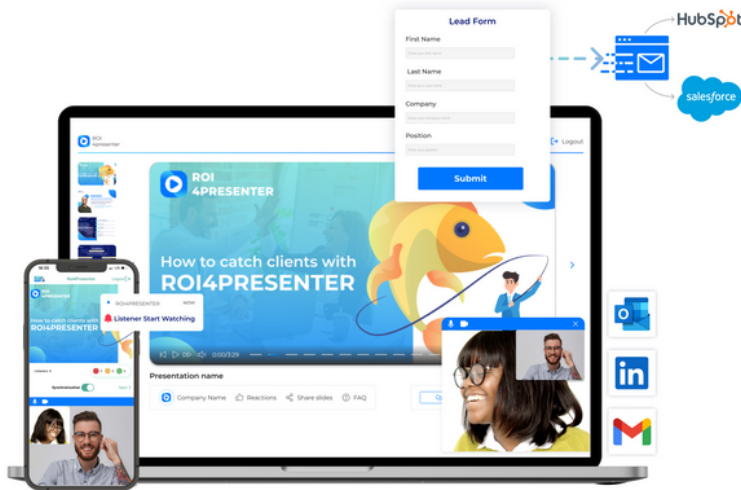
Lead Form

First Name

Last Name

Company

Position

Submit

HubSpot

salesforce

ROI 4presenter

Logout

ROI 4PRESENTER

How to catch clients with

ROI4PRESENTER

0:00/3:29

Presentation name

Company Name

Reactions

Share slides

FAQ

ROI4PRESENTER

NOW

Listener Start Watching

How to catch clients with

ROI4PRESENTER

Synchronization